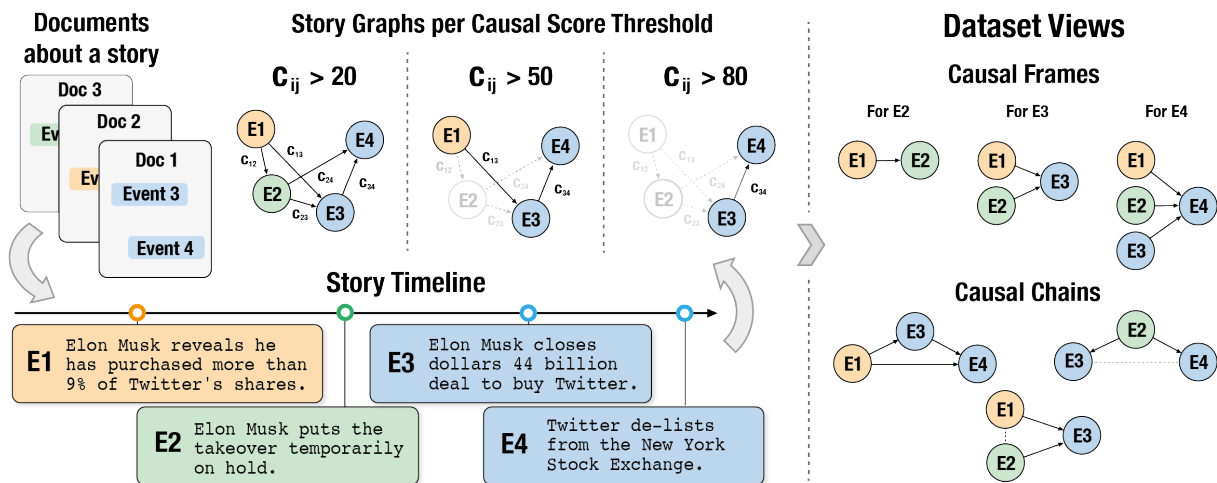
Documents about a story

Doc 3
Ev

Doc 2
Ev

Doc 1
Event 3
Event 4

Story Graphs per Causal Score Threshold

$C_{ij} > 20$

E1
E2
E3
E4
$c_{12}$
$c_{13}$
$c_{24}$
$c_{23}$
$c_{34}$

$C_{ij} > 50$

E1
E2
E3
E4
$c_{12}$
$c_{13}$
$c_{24}$
$c_{23}$
$c_{34}$

$C_{ij} > 80$

E1
E2
E3
E4
$c_{12}$
$c_{13}$
$c_{24}$
$c_{23}$
$c_{34}$

Story Timeline

E1 Elon Musk reveals he has purchased more than 9% of Twitter's shares.

E2 Elon Musk puts the takeover temporarily on hold.

E3 Elon Musk closes dollars 44 billion deal to buy Twitter.

E4 Twitter de-lists from the New York Stock Exchange.

Dataset Views

Causal Frames

For E2
E1
E2

For E3
E1
E2
E3

For E4
E1
E2
E3
E4

Causal Chains

E1
E3
E4

E2
E3
E4

E1
E2
E3